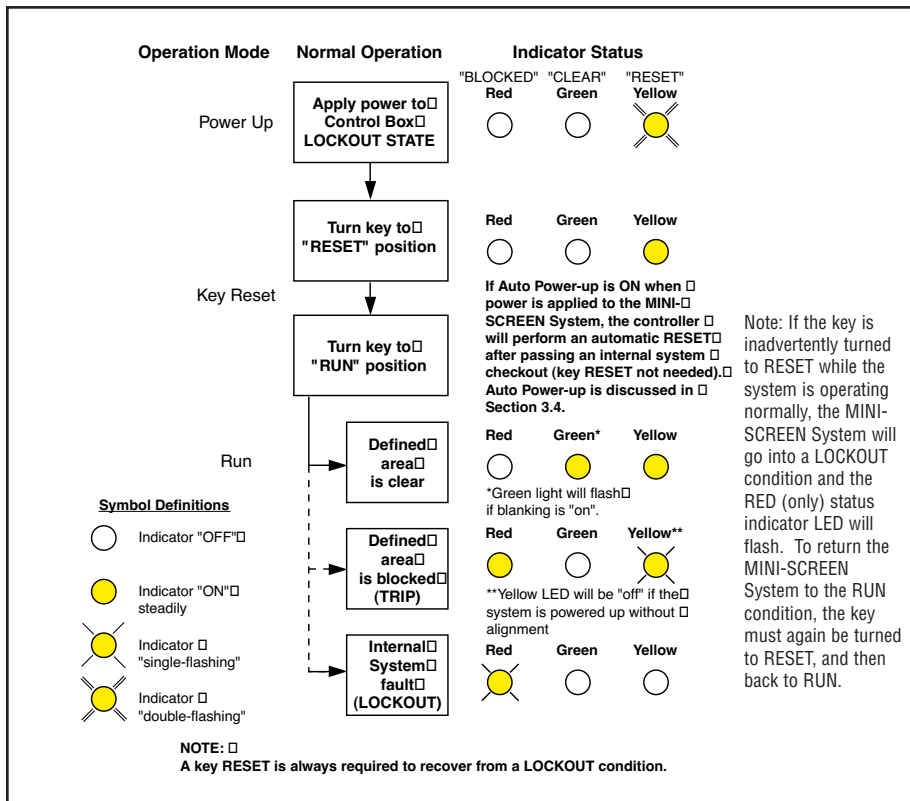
Operation Mode | Normal Operation | Indicator Status

"BLOCKED" Red | "CLEAR" Green | "RESET" Yellow

Power Up

Apply power to Control Box LOCKOUT STATE

Turn key to "RESET" position

Red Green Yellow

Key Reset

If Auto Power-up is ON when power is applied to the MINI-SCREEN System, the controller will perform an automatic RESET after passing an internal system checkout (key RESET not needed). Auto Power-up is discussed in Section 3.4.

Turn key to "RUN" position

Note: If the key is inadvertently turned to RESET while the system is operating normally, the MINI-SCREEN System will go into a LOCKOUT condition and the RED (only) status indicator LED will flash. To return the MINI-SCREEN System to the RUN condition, the key must again be turned to RESET, and then back to RUN.

Run

Defined area is clear

Red Green* Yellow

*Green light will flash if blanking is "on".

Defined area is blocked (TRIP)

Red Green Yellow**

**Yellow LED will be "off" if the system is powered up without alignment

Internal System fault (LOCKOUT)

Red Green Yellow

Symbol Definitions

Indicator "OFF"

Indicator "ON" steadily

Indicator "single-flashing"

Indicator "double-flashing"

NOTE:
A key RESET is always required to recover from a LOCKOUT condition.